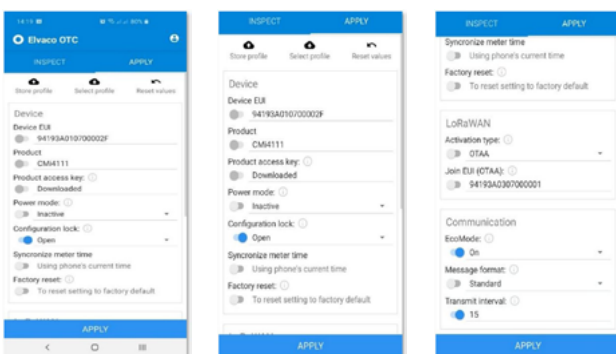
14:15

Elvaco OTC

INSPECT

APPLY

Store profile

Select profile

Reset values

Device

Device EUI

94193A010700002F

Product

CMi4111

Product access key:

Downloaded

Power mode:

Inactive

Configuration lock:

Open

Syncronize meter time

Using phone's current time

Factory reset:

To reset setting to factory default

APPLY

INSPECT

APPLY

Store profile

Select profile

Reset values

Device

Device EUI

94193A010700002F

Product

CMi4111

Product access key:

Downloaded

Power mode:

Inactive

Configuration lock:

Open

Syncronize meter time

Using phone's current time

Factory reset:

To reset setting to factory default

APPLY

INSPECT

APPLY

Syncronize meter time

Using phone's current time

Factory reset:

To reset setting to factory default

LoRaWAN

Activation type:

OTAA

Join EUI (OTAA):

94193A0307000001

Communication

EcoMode:

On

Message format:

Standard

Transmit interval:

15

APPLY